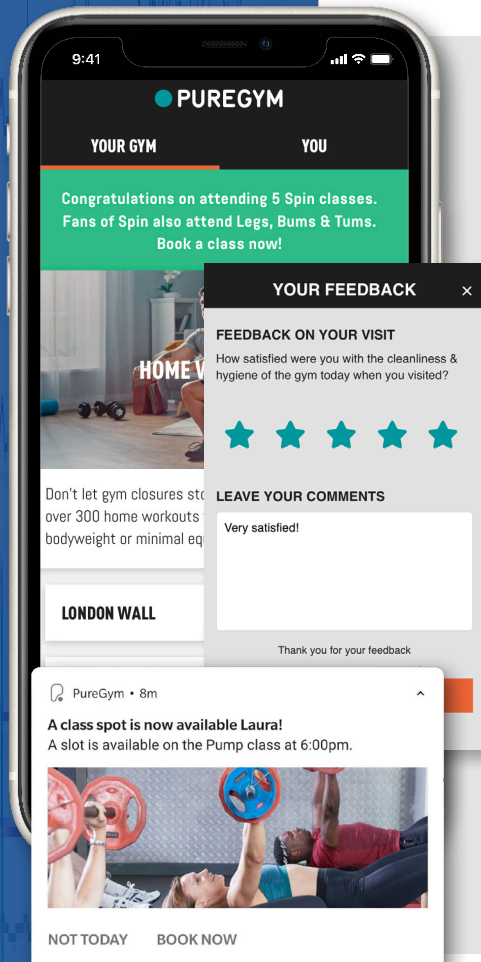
9:41

PUREGYM

YOUR GYM

YOU

Congratulations on attending 5 Spin classes. Fans of Spin also attend Legs, Bums & Tums. Book a class now!

HOME W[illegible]

Don't let gym closures sto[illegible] over 300 home workouts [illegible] bodyweight or minimal eq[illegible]

LONDON WALL

YOUR FEEDBACK

×

FEEDBACK ON YOUR VISIT

How satisfied were you with the cleanliness & hygiene of the gym today when you visited?

LEAVE YOUR COMMENTS

Very satisfied!

Thank you for your feedback

PureGym • 8m

A class spot is now available Laura!

A slot is available on the Pump class at 6:00pm.

NOT TODAY

BOOK NOW